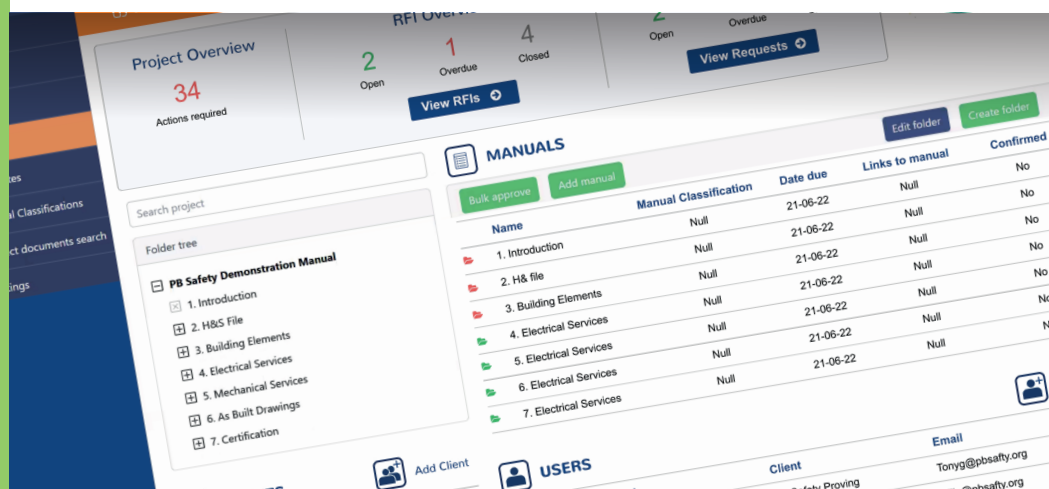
tes
al Classifications
ct documents search
ings

Project Overview
34
Actions required

RFI Overv
2
Open
1
Overdue
4
Closed
View RFIs

2
Open
Overdue
View Requests

Search project
Folder tree
PB Safety Demonstration Manual
1. Introduction
2. H&S File
3. Building Elements
4. Electrical Services
5. Mechanical Services
6. As Built Drawings
7. Certification

Add Client

MANUALS
Edit folder
Create folder
Bulk approve
Add manual

| Name | Manual Classification | Date due | Links to manual | Confirmed |
|---|---|---|---|---|
| 1. Introduction | Null | 21-06-22 | Null | No |
| 2. H& file | Null | 21-06-22 | Null | No |
| 3. Building Elements | Null | 21-06-22 | Null | No |
| 4. Electrical Services | Null | 21-06-22 | Null | No |
| 5. Electrical Services | Null | 21-06-22 | Null | No |
| 6. Electrical Services | Null | 21-06-22 | Null | N |
| 7. Electrical Services | Null | 21-06-22 | Null | N |

USERS
Client
Email
Tonyg@pbsafty.org
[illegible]@pbsafty.org